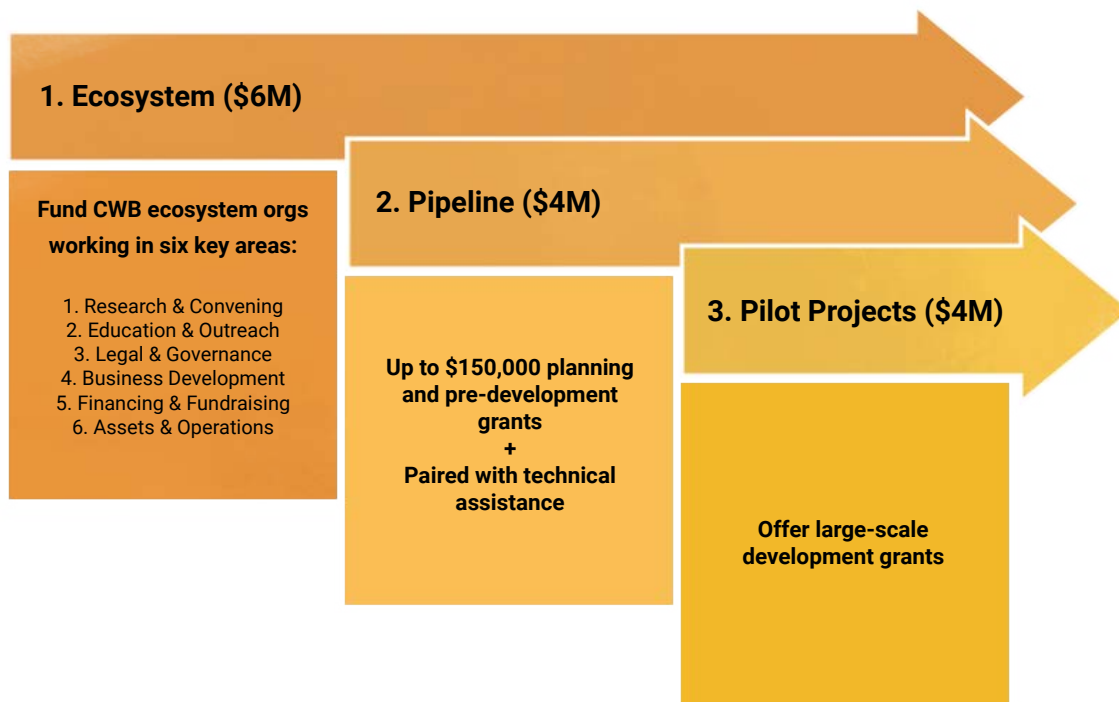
1. Ecosystem (\$6M)

Fund CWB ecosystem orgs working in six key areas:

1. Research & Convening
2. Education & Outreach
3. Legal & Governance
4. Business Development
5. Financing & Fundraising
6. Assets & Operations

2. Pipeline (\$4M)

Up to \$150,000 planning and pre-development grants
+
Paired with technical assistance

3. Pilot Projects (\$4M)

Offer large-scale development grants